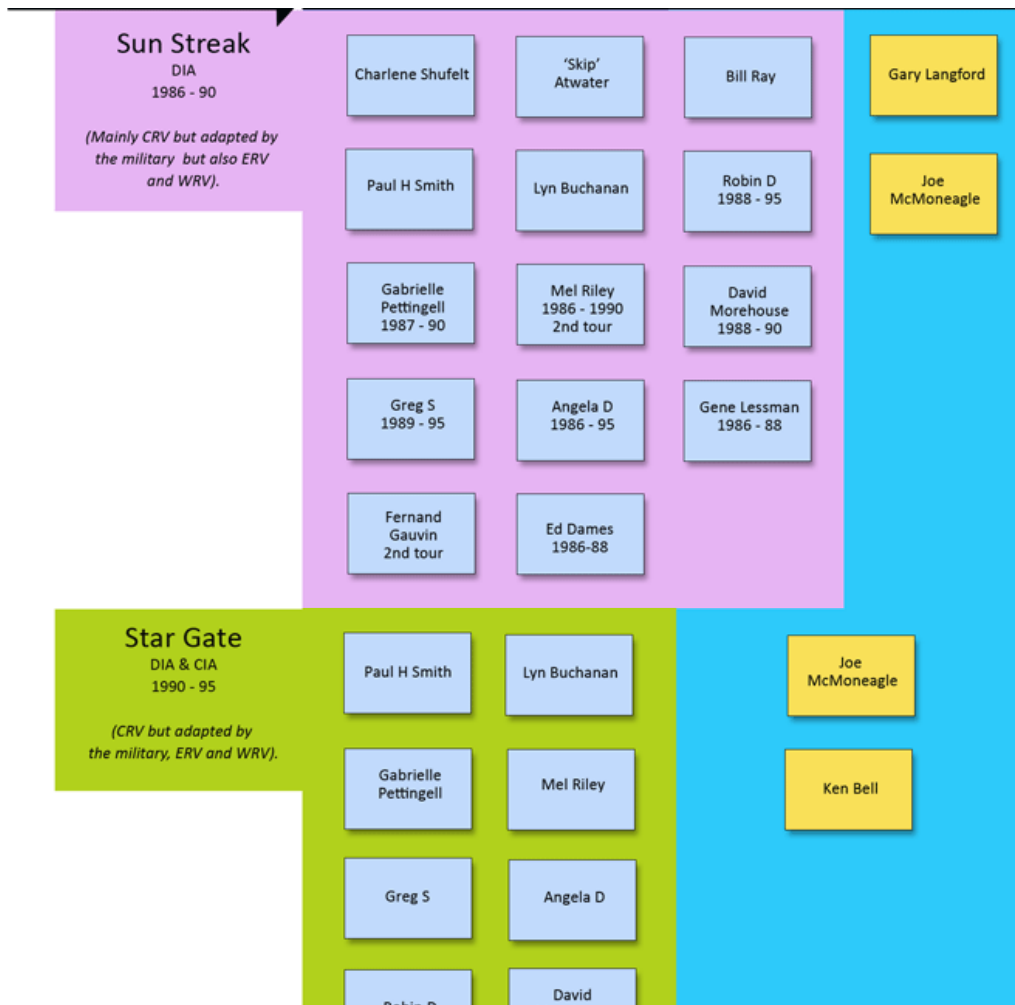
Sun Streak
DIA
1986 - 90

(Mainly CRV but adapted by the military but also ERV and WRV).

Charlene Shufelt

'Skip' Atwater

Bill Ray

Gary Langford

Paul H Smith

Lyn Buchanan

Robin D
1988 - 95

Joe McMoneagle

Gabrielle Pettingell
1987 - 90

Mel Riley
1986 - 1990
2nd tour

David Morehouse
1988 - 90

Greg S
1989 - 95

Angela D
1986 - 95

Gene Lessman
1986 - 88

Fernand Gauvin
2nd tour

Ed Dames
1986-88

Star Gate
DIA & CIA
1990 - 95

(CRV but adapted by the military, ERV and WRV).

Paul H Smith

Lyn Buchanan

Joe McMoneagle

Gabrielle Pettingell

Mel Riley

Ken Bell

Greg S

Angela D

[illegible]

David